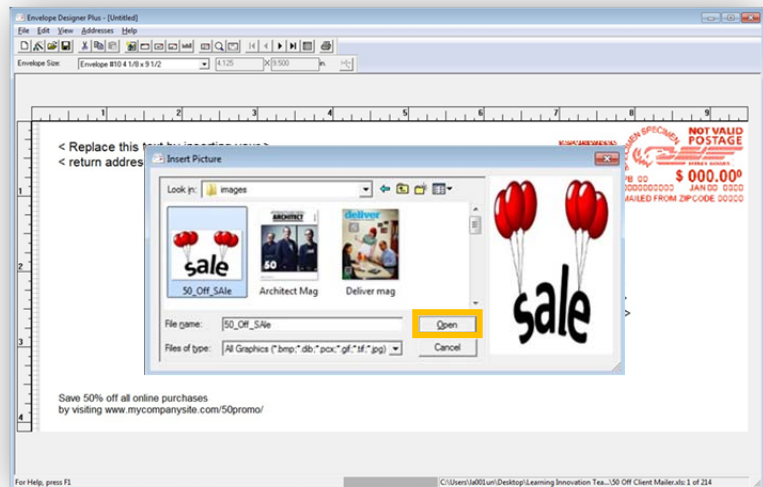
Envelope Designer Plus - [Untitled]

File Edit View Addresses Help

Envelope Size: Envelope #10 4 1/8 x 9 1/2 4.125 X 9.500 in.

1 2 3 4 5 6 7 8 9

< Replace this text by inserting your >
< return address

SPECIMEN NOT VALID POSTAGE
$ 000.00⁰
JAN 00
MAILED FROM ZIPCODE 00000

Insert Picture

Look in: images

50_Off_SAle
Architect Mag
Deliver mag

ARCHITECT
deliver
50

sale

File name: 50_Off_SAle
Open
Files of type: All Graphics (*.bmp;*.dib;*.pcx;*.gif;*.tif;*.jpg)
Cancel

sale

Save 50% off all online purchases
by visiting www.mycompanysite.com/50promo/

For Help, press F1
C:\Users\Ia001un\Desktop\Learning Innovation Tea...\50 Off Client Mailer.xls: 1 of 214